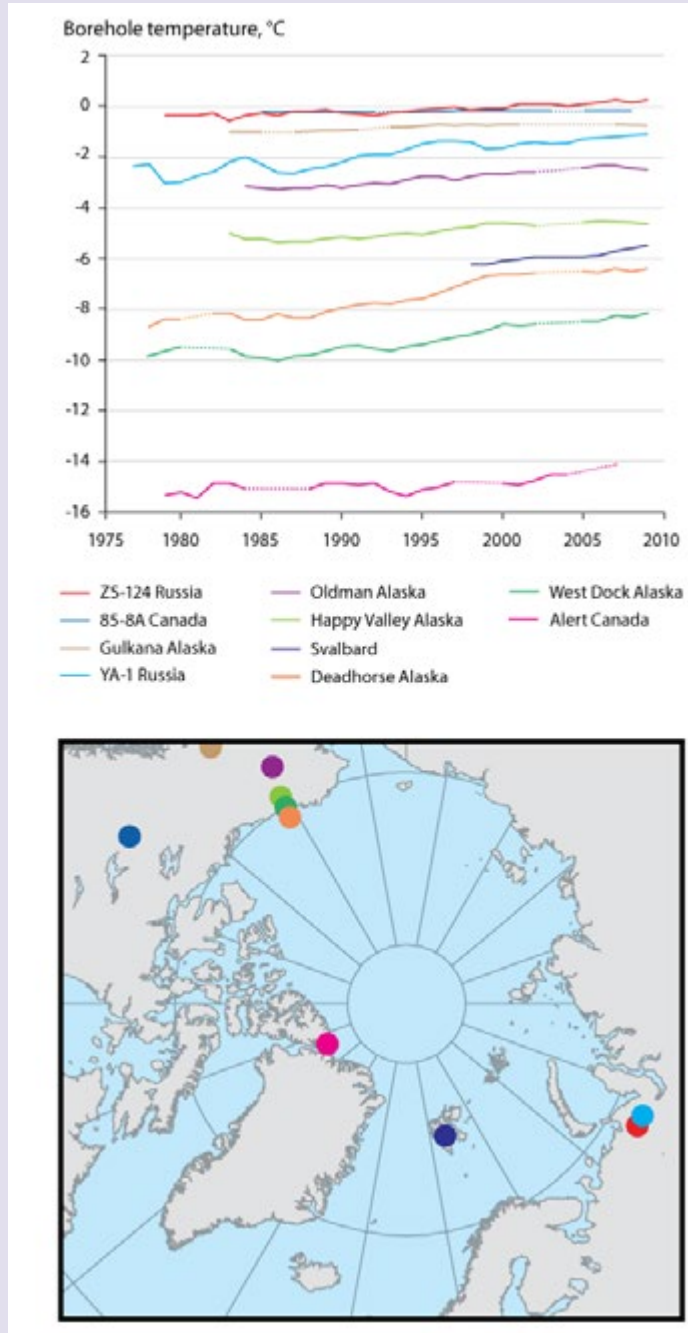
Borehole temperature, °C

2
0
-2
-4
-6
-8
-10
-12
-14
-16

1975 1980 1985 1990 1995 2000 2005 2010

ZS-124 Russia
85-8A Canada
Gulkana Alaska
YA-1 Russia
Oldman Alaska
Happy Valley Alaska
Svalbard
Deadhorse Alaska
West Dock Alaska
Alert Canada